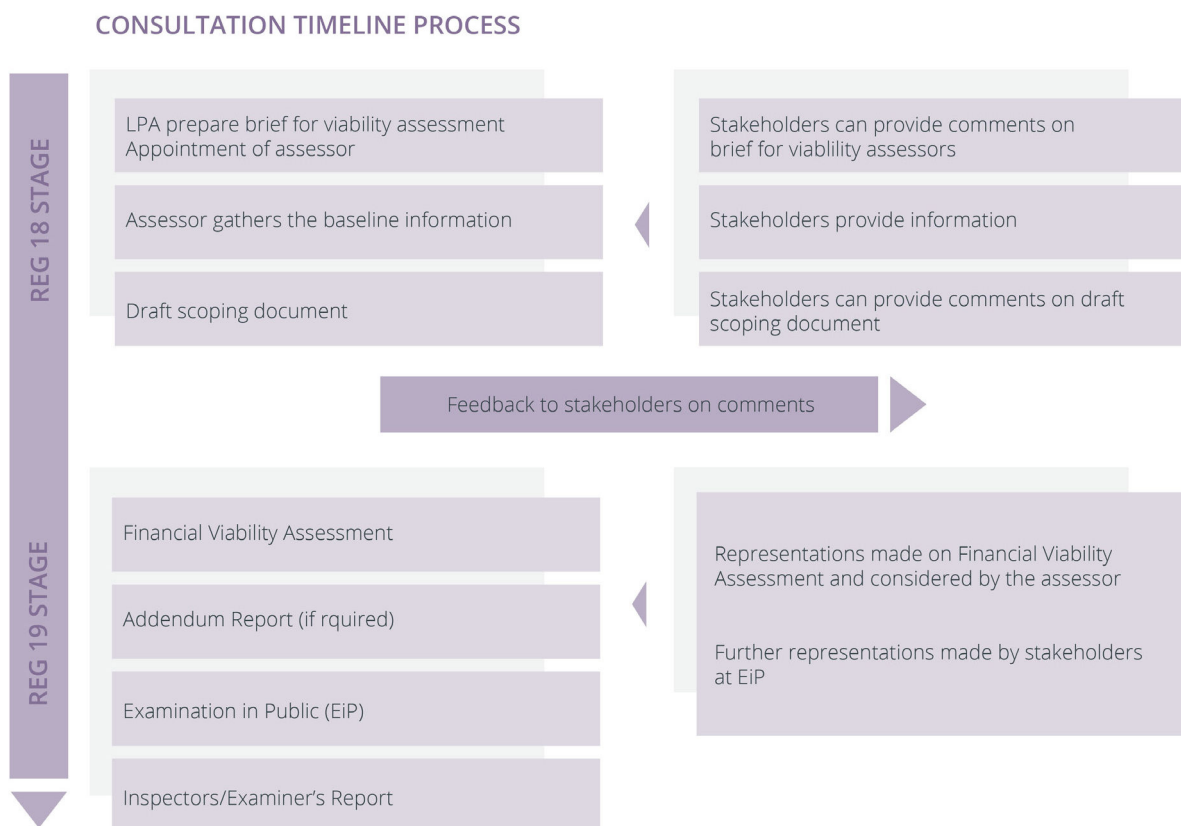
CONSULTATION TIMELINE PROCESS

REG 18 STAGE

LPA prepare brief for viability assessment Appointment of assessor

Assessor gathers the baseline information

Draft scoping document

Stakeholders can provide comments on brief for viablility assessors

Stakeholders provide information

Stakeholders can provide comments on draft scoping document

Feedback to stakeholders on comments

REG 19 STAGE

Financial Viability Assessment

Addendum Report (if rquired)

Examination in Public (EiP)

Inspectors/Examiner's Report

Representations made on Financial Viability Assessment and considered by the assessor

Further representations made by stakeholders at EiP